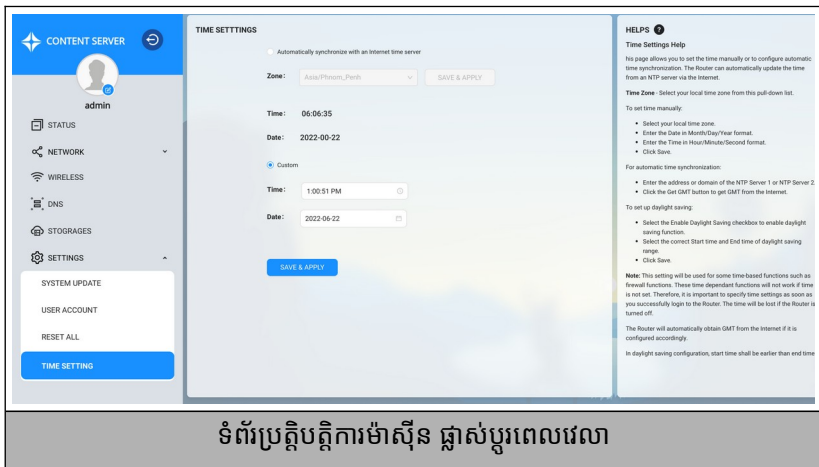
CONTENT SERVER

admin

STATUS

NETWORK

WIRELESS

DNS

STOGRAGES

SETTINGS

SYSTEM UPDATE

USER ACCOUNT

RESET ALL

TIME SETTING

TIME SETTTINGS

Automatically synchronize with an Internet time server

Zone: Asia/Phnom_Penh SAVE & APPLY

Time: 06:06:35

Date: 2022-00-22

Custom

Time: 1:00:51 PM

Date: 2022-06-22

SAVE & APPLY

HELPS

Time Settings Help

his page allows you to set the time manually or to configure automatic time synchronization. The Router can automatically update the time from an NTP server via the Internet.

Time Zone - Select your local time zone from this pull-down list.

To set time manually:

- Select your local time zone.
- Enter the Date in Month/Day/Year format.
- Enter the Time in Hour/Minute/Second format.
- Click Save.

For automatic time synchronization:

- Enter the address or domain of the NTP Server 1 or NTP Server 2.
- Click the Get GMT button to get GMT from the Internet.

To set up daylight saving:

- Select the Enable Daylight Saving checkbox to enable daylight saving function.
- Select the correct Start time and End time of daylight saving range.
- Click Save.

Note: This setting will be used for some time-based functions such as firewall functions. These time dependant functions will not work if time is not set. Therefore, it is important to specify time settings as soon as you successfully login to the Router. The time will be lost if the Router is turned off.

The Router will automatically obtain GMT from the Internet if it is configured accordingly.

In daylight saving configuration, start time shall be earlier than end time

ទំព័រប្រតិបត្តិការម៉ាស៊ីន ផ្លាស់ប្តូរពេលវេលា